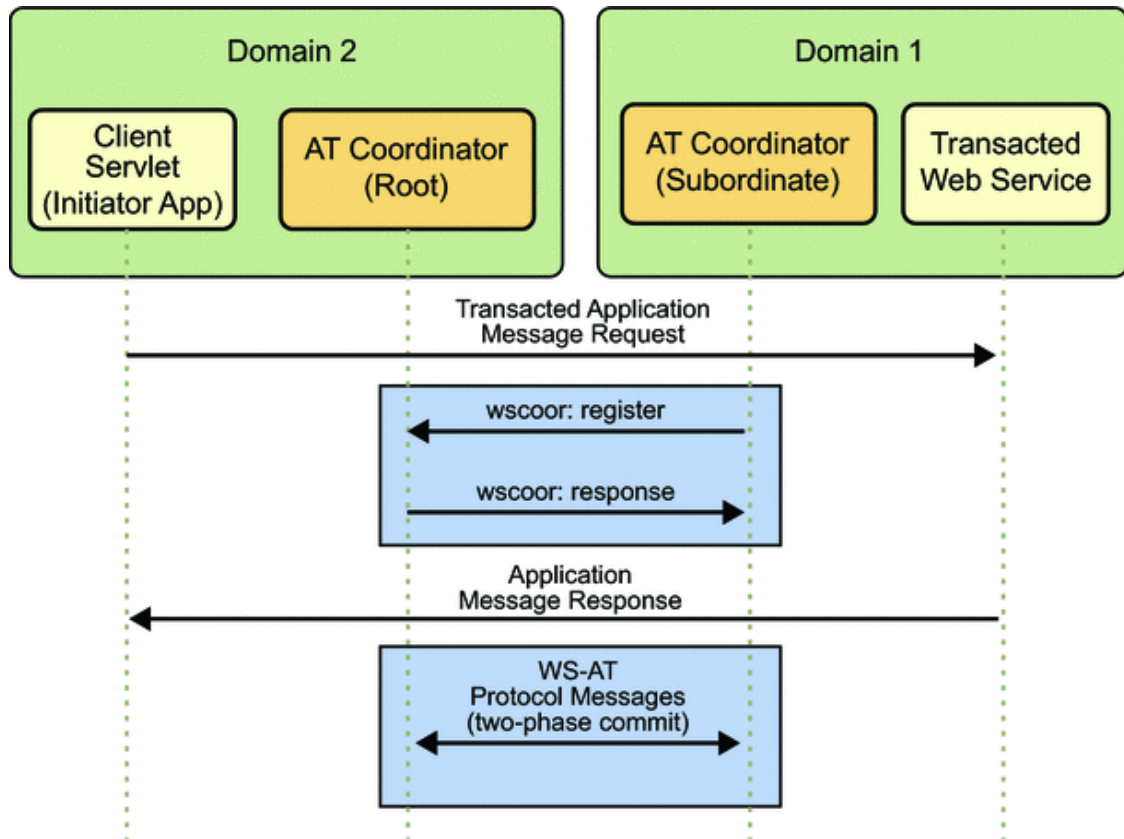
Domain 2

Client Servlet (Initiator App)

AT Coordinator (Root)

Domain 1

AT Coordinator (Subordinate)

Transacted Web Service

Transacted Application Message Request

wscoor: register

wscoor: response

Application Message Response

WS-AT Protocol Messages (two-phase commit)